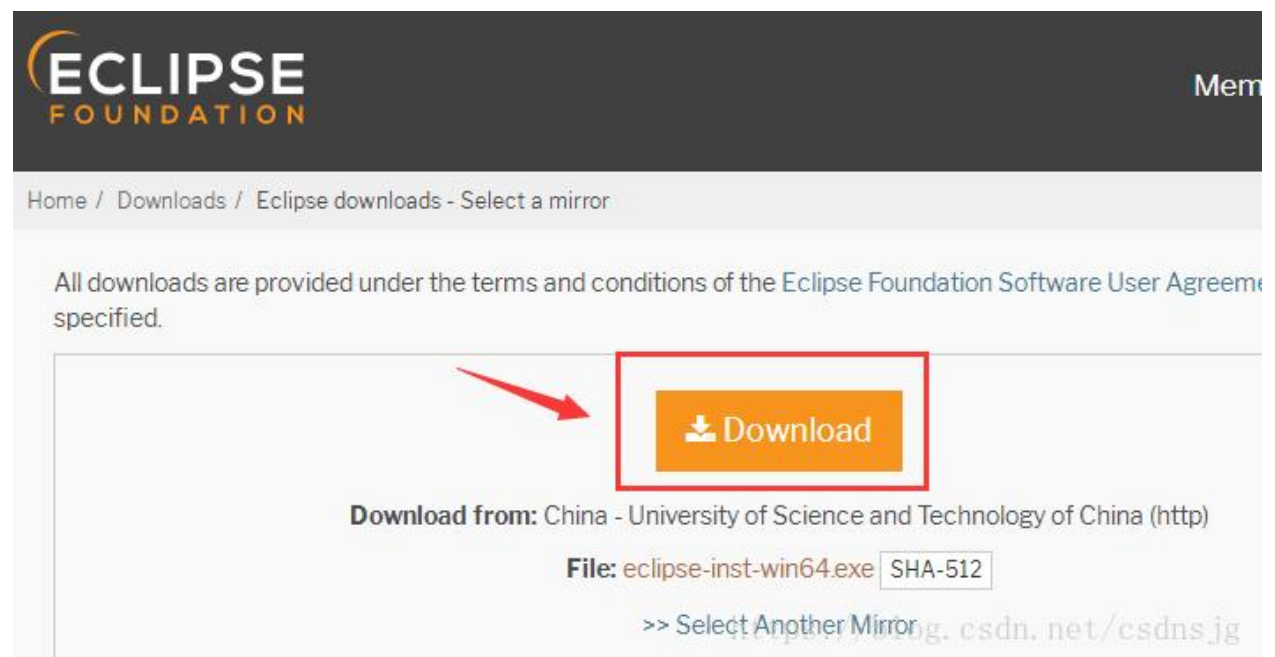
ECLIPSE
FOUNDATION

Mem

Home / Downloads / Eclipse downloads - Select a mirror

All downloads are provided under the terms and conditions of the Eclipse Foundation Software User Agreeme specified.

Download

Download from: China - University of Science and Technology of China (http)

File: eclipse-inst-win64.exe SHA-512

>> Select Another Mirror

http://blog.csdn.net/csdnsjg